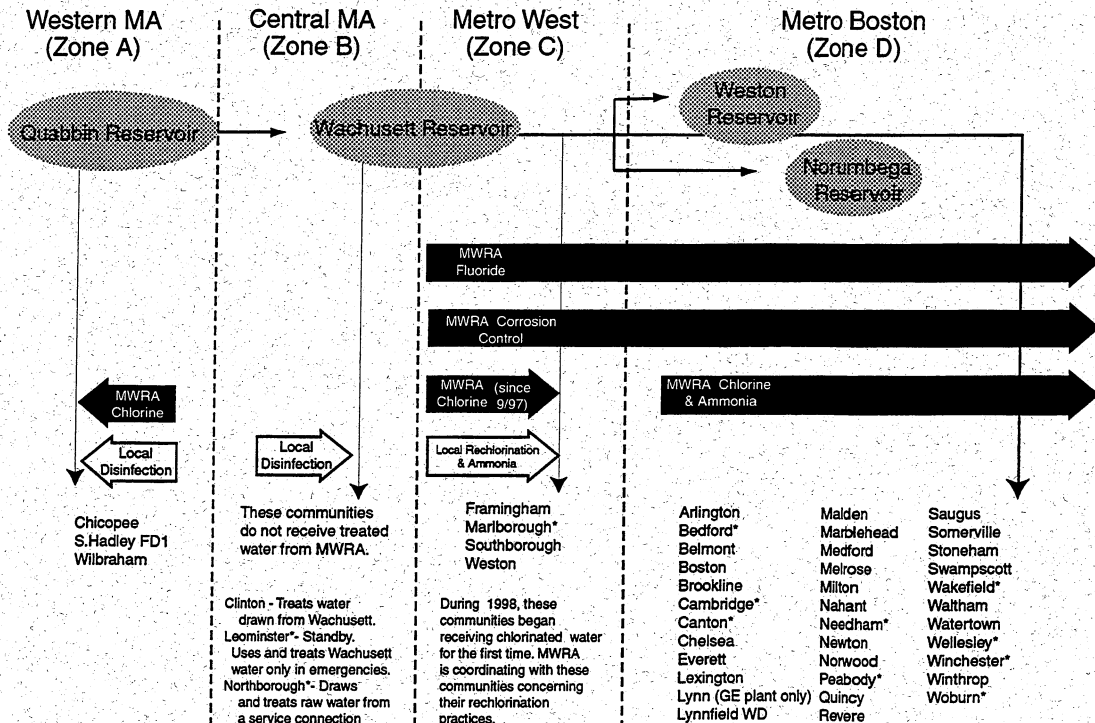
Western MA
(Zone A)

Central MA
(Zone B)

Metro West
(Zone C)

Metro Boston
(Zone D)

Quabbin Reservoir

Wachusett Reservoir

Weston Reservoir

Norumbega Reservoir

MWRA Fluoride

MWRA Corrosion Control

MWRA Chlorine

MWRA (since 9/97) Chlorine

MWRA Chlorine & Ammonia

Local Disinfection

Local Disinfection

Local Rechlorination & Ammonia

Chicopee
S.Hadley FD1
Wilbraham

These communities do not receive treated water from MWRA.

Clinton - Treats water drawn from Wachusett.
Leominster*- Standby. Uses and treats Wachusett water only in emergencies.
Northborough*- Draws and treats raw water from a service connection

Framingham
Marlborough*
Southborough
Weston

During 1998, these communities began receiving chlorinated water for the first time. MWRA is coordinating with these communities concerning their rechlorination practices.

Arlington
Bedford*
Belmont
Boston
Brookline
Cambridge*
Canton*
Chelsea
Everett
Lexington
Lynn (GE plant only)
Lynnfield WD

Malden
Marblehead
Medford
Melrose
Milton
Nahant
Needham*
Newton
Norwood
Peabody*
Quincy
Revere

Saugus
Somerville
Stoneham
Swampscott
Wakefield*
Waltham
Watertown
Wellesley*
Winchester*
Winthrop
Woburn*